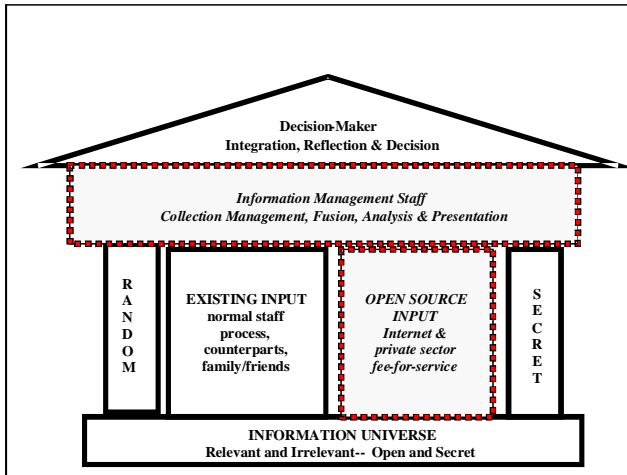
Decision-Maker
Integration, Reflection & Decision

Information Management Staff
Collection Management, Fusion, Analysis & Presentation

R
A
N
D
O
M

EXISTING INPUT
normal staff process, counterparts, family/friends

OPEN SOURCE INPUT
Internet & private sector fee-for-service

S
E
C
R
E
T

INFORMATION UNIVERSE
Relevant and Irrelevant-- Open and Secret